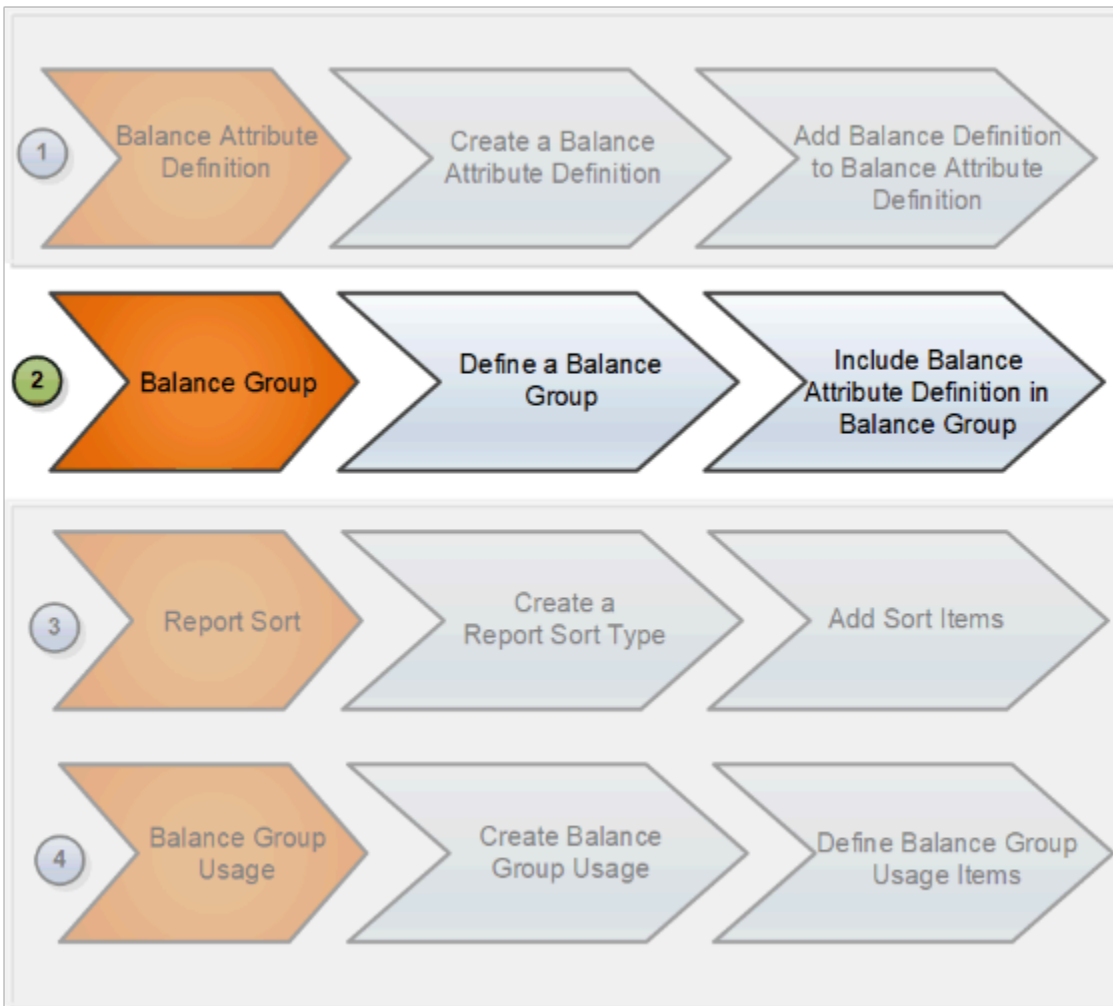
1

Balance Attribute Definition

Create a Balance Attribute Definition

Add Balance Definition to Balance Attribute Definition

2

Balance Group

Define a Balance Group

Include Balance Attribute Definition in Balance Group

3

Report Sort

Create a Report Sort Type

Add Sort Items

4

Balance Group Usage

Create Balance Group Usage

Define Balance Group Usage Items